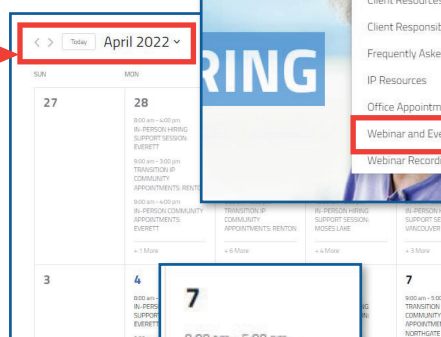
< > Today April 2022

SUN

MON

27

28

8:00 am - 4:00 pm
IN-PERSON HIRING SUPPORT SESSION: EVERETT

9:00 am - 3:00 pm
TRANSITION IP COMMUNITY APPOINTMENTS: RENTON

8:00 am - 4:00 pm
IN-PERSON COMMUNITY APPOINTMENTS: EVERETT

+ 1 More

TRANSITION IP COMMUNITY APPOINTMENTS: RENTON

+ 6 More

IN-PERSON HIRING SUPPORT SESSION: MOSES LAKE

+ 4 More

IN-PERSON HIRING SUPPORT SESSION: VANCOUVER

+ 3 More

3

4

8:00 am -
IN-PERS
SUPPOR
EVERETT

7

7

8:00 am - 5:00 pm

9:00 am - 5
TRANSITION
COMMUNITY
APPOINTME
NORTHGATE

RING

Client Resources
Client Responsi
Frequently Aske
IP Resources
Office Appointm
Webinar and Eve
Webinar Record